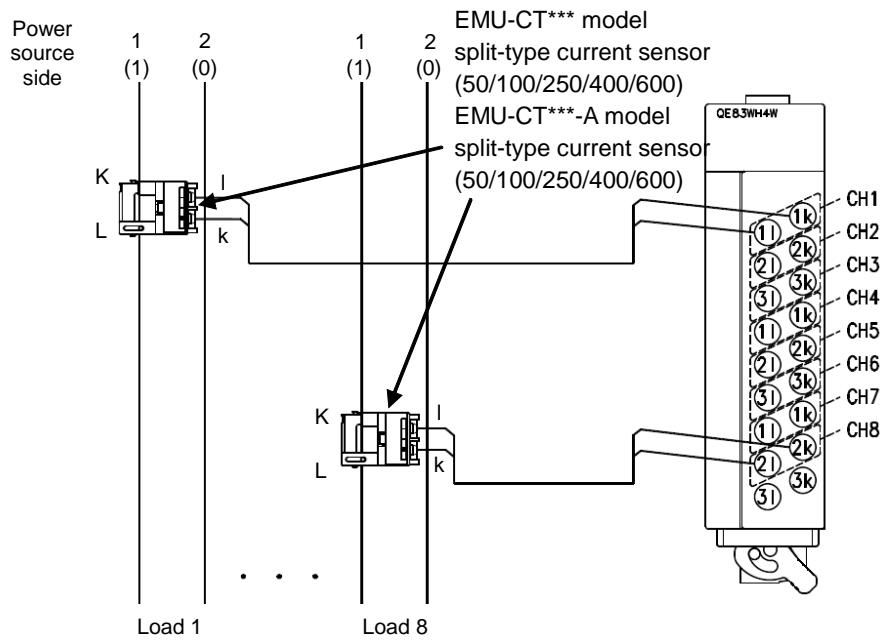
Power source side

1
(1)

2
(0)

1
(1)

2
(0)

EMU-CT*** model split-type current sensor (50/100/250/400/600)
EMU-CT***-A model split-type current sensor (50/100/250/400/600)

QE83WH4W

K
L
l
k

K
L
l
k

1k
1l
2k
2l
3k
3l
1k
1l
2k
2l
3k
3l
1k
1l
2k
2l
3k
3l

CH1
CH2
CH3
CH4
CH5
CH6
CH7
CH8

• • •

Load 1
Load 8